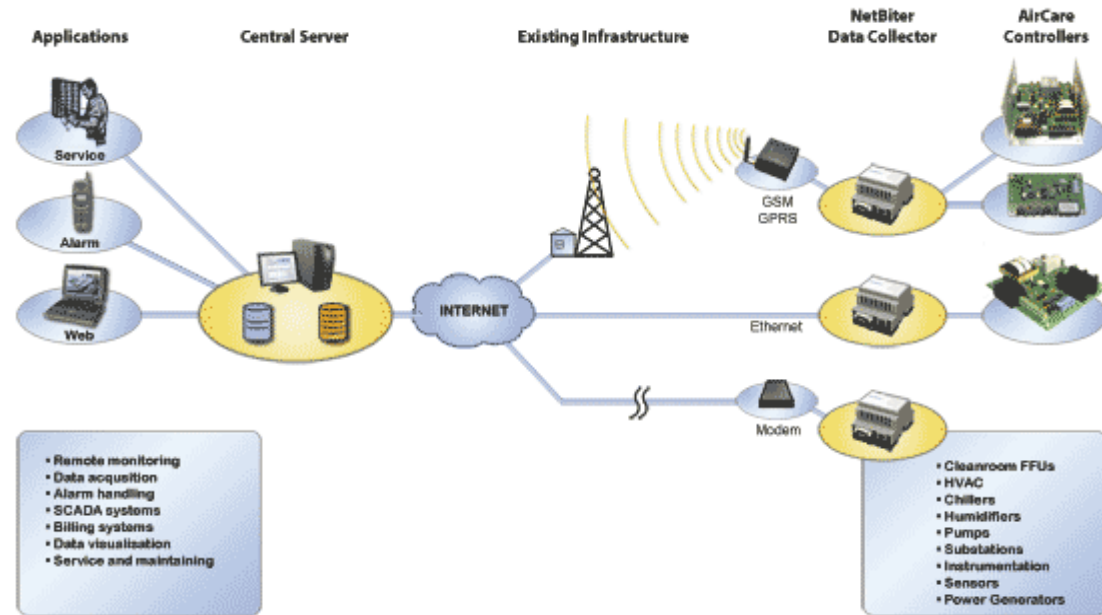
Applications

Central Server

Existing Infrastructure

NetBiter Data Collector

AirCare Controllers

Service

Alarm

Web

INTERNET

GSM GPRS

Ethernet

Modem

• Remote monitoring
• Data acquisition
• Alarm handling
• SCADA systems
• Billing systems
• Data visualisation
• Service and maintaining

• Cleanroom FFUs
• HVAC
• Chillers
• Humidifiers
• Pumps
• Substations
• Instrumentation
• Sensors
• Power Generators